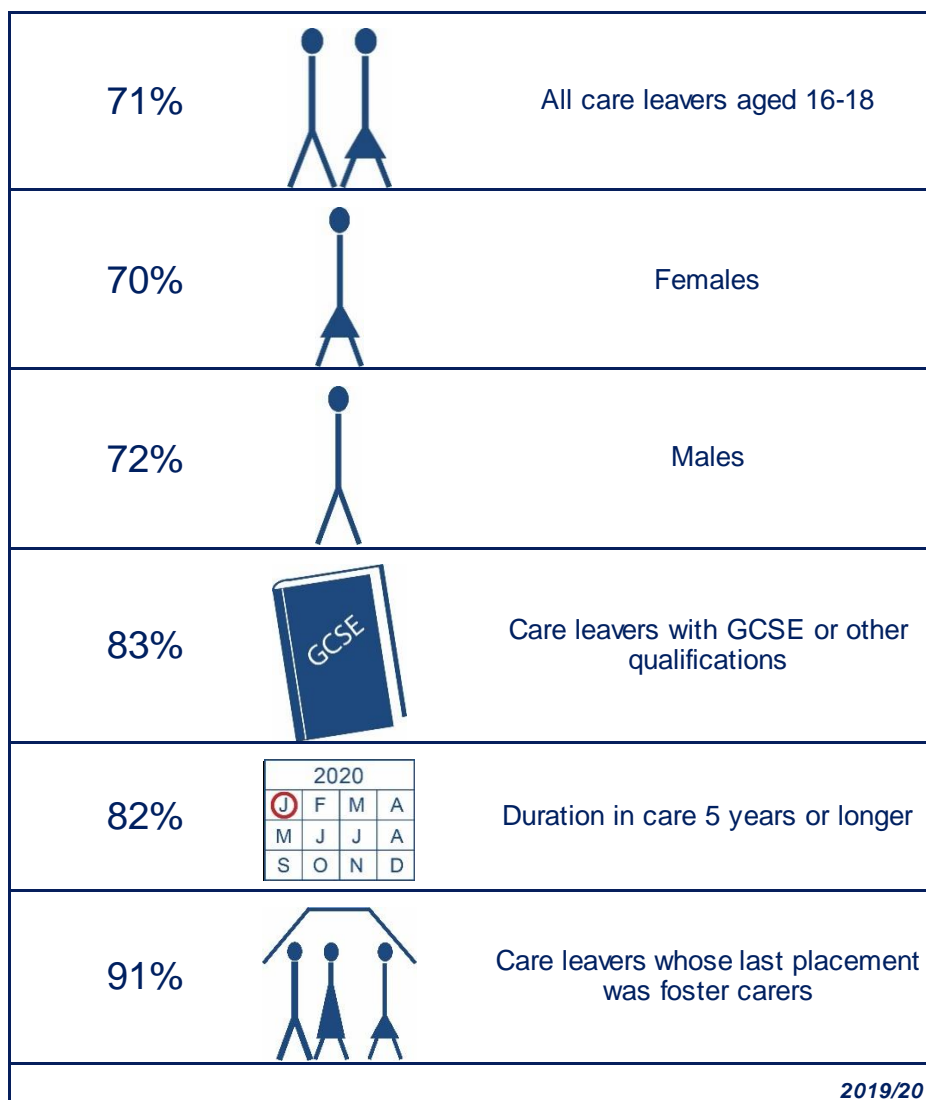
| | | |
|---|---|---|
| 71% | | All care leavers aged 16-18 |
| 70% | | Females |
| 72% | | Males |
| 83% | GCSE | Care leavers with GCSE or other qualifications |
| 82% | 2020 J F M A M J J A S O N D | Duration in care 5 years or longer |
| 91% | | Care leavers whose last placement was foster carers |

2019/20